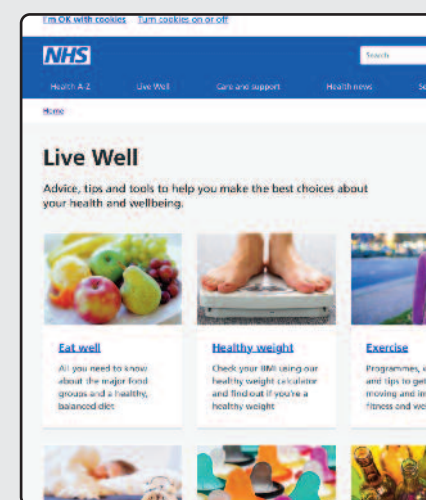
I'm OK with cookies Turn cookies on or off

NHS

Search

Health A-Z Live Well Care and support Health news Se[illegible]

Home

Live Well

Advice, tips and tools to help you make the best choices about your health and wellbeing.

Eat well

All you need to know about the major food groups and a healthy, balanced diet

Healthy weight

Check your BMI using our healthy weight calculator and find out if you're a healthy weight

Exercise

Programmes, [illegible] and tips to get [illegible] moving and im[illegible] fitness and we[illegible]